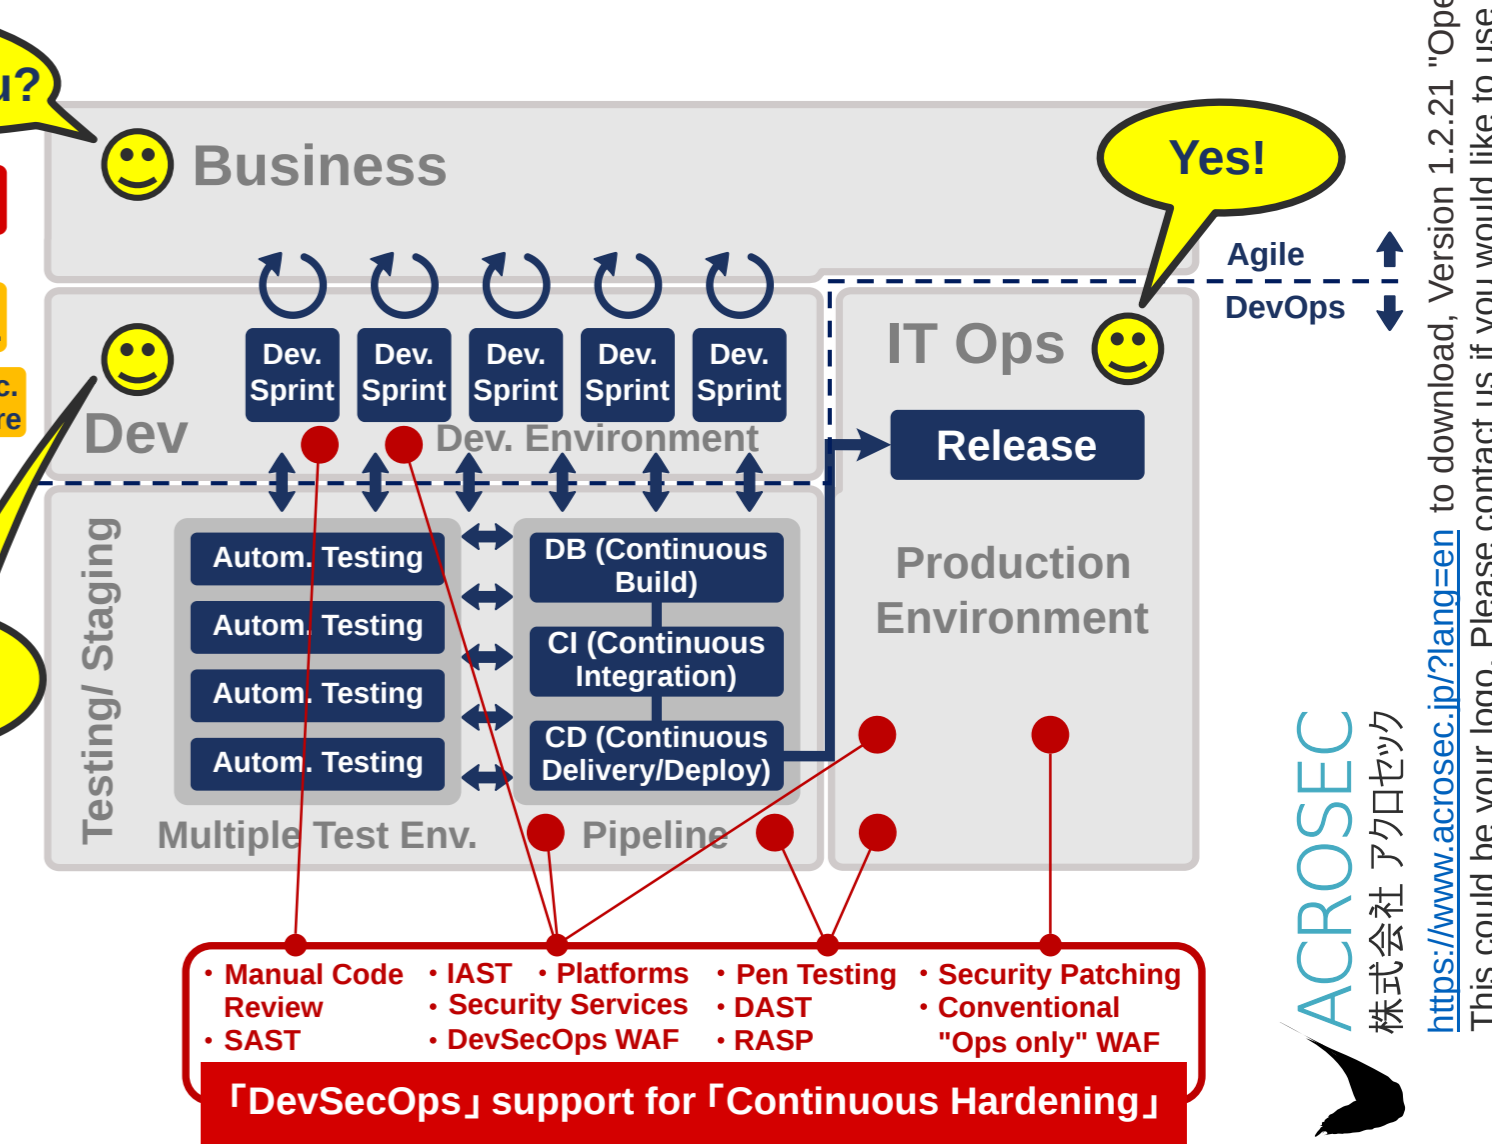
u?

c.
re

Business

Yes!

Agile

DevOps

Dev

Dev. Sprint

Dev. Sprint

Dev. Sprint

Dev. Sprint

Dev. Sprint

Dev. Environment

IT Ops

Release

Testing/ Staging

Autom. Testing

Autom. Testing

Autom. Testing

Autom. Testing

DB (Continuous Build)

CI (Continuous Integration)

CD (Continuous Delivery/Deploy)

Multiple Test Env.

Pipeline

Production Environment

• Manual Code Review
• SAST

• IAST • Platforms
• Security Services
• DevSecOps WAF

• Pen Testing
• DAST
• RASP

• Security Patching
• Conventional "Ops only" WAF

「DevSecOps」support for「Continuous Hardening」

ACROSEC
株式会社 アクロセック

https://www.acrosec.jp/?lang=en to download, Version 1.2.21 "Ope
This could be your logo. Please contact us if you would like to use